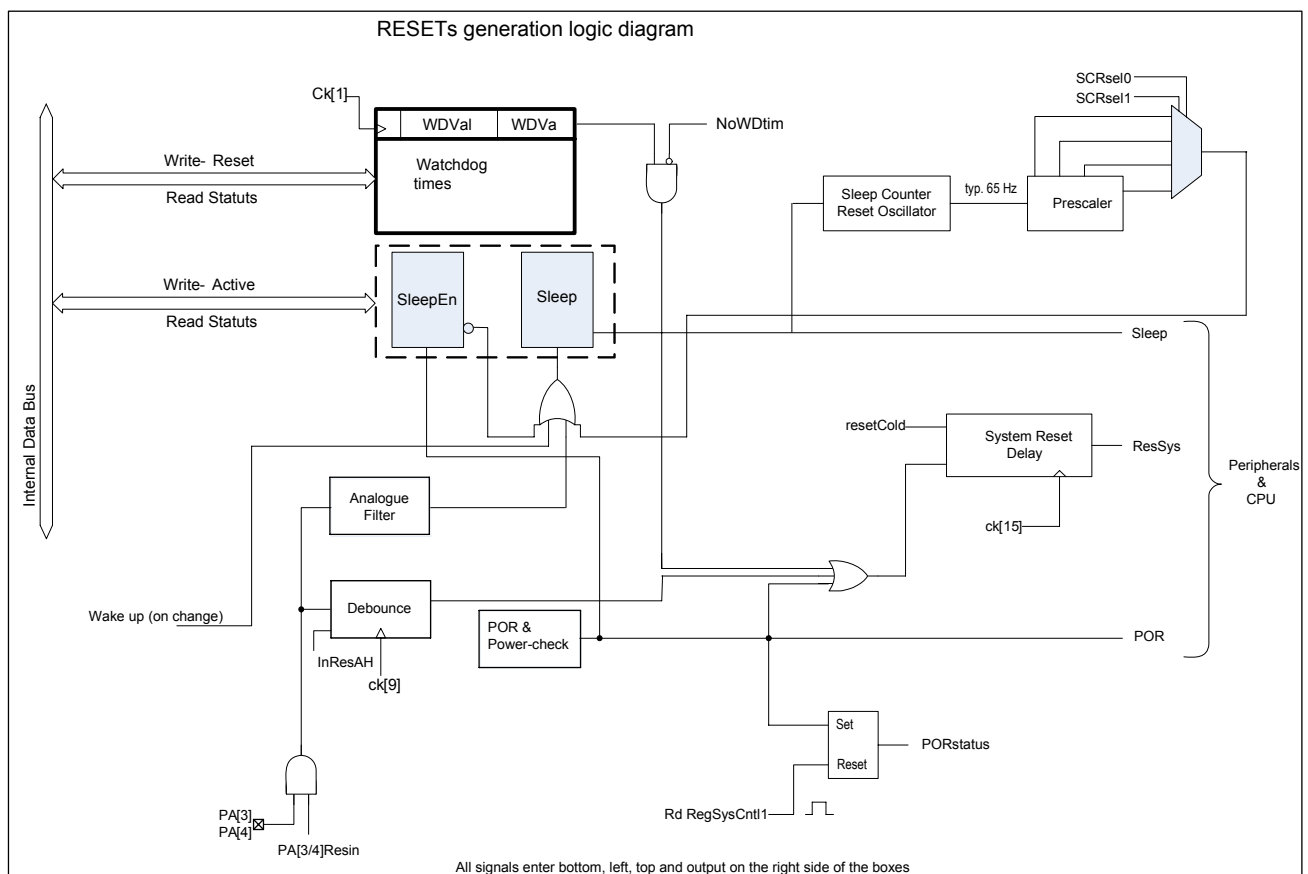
RESETs generation logic diagram

Ck[1]

WDVal

WDVa

NoWDtim

SCRsel0

SCRsel1

Write- Reset

Read Statuts

Watchdog times

Sleep Counter Reset Oscillator

typ. 65 Hz

Prescaler

Write- Active

Read Statuts

SleepEn

Sleep

Sleep

Internal Data Bus

resetCold

System Reset Delay

ResSys

Peripherals & CPU

Analogue Filter

ck[15]

Wake up (on change)

Debounce

POR & Power-check

POR

InResAH

ck[9]

Set

Reset

PORstatus

PA[3]

PA[4]

PA[3/4]Resin

Rd RegSysCntl1

All signals enter bottom, left, top and output on the right side of the boxes